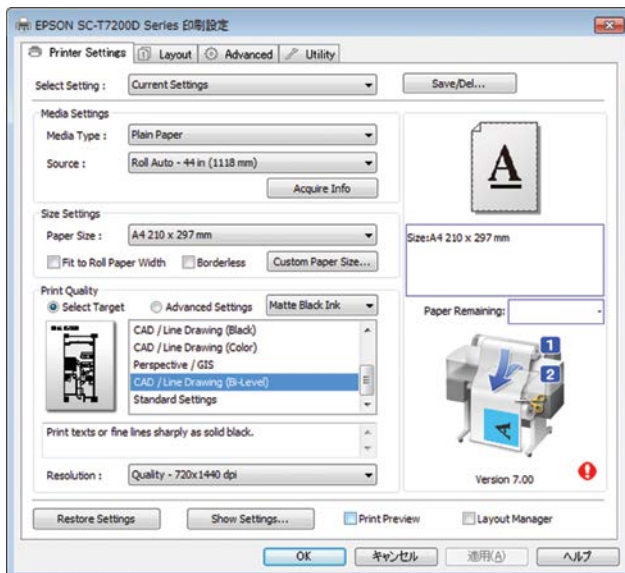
EPSON SC-T7200D Series 印刷設定

Printer Settings | Layout | Advanced | Utility

Select Setting : Current Settings

Save/Del...

Media Settings

Media Type : Plain Paper

Source : Roll Auto - 44 in (1118 mm)

Acquire Info

A

Size Settings

Paper Size : A4 210 x 297 mm

Size:A4 210 x 297 mm

Fit to Roll Paper Width

Borderless

Custom Paper Size...

Print Quality

Select Target

Advanced Settings

Matte Black Ink

CAD / Line Drawing (Black)

CAD / Line Drawing (Color)

Perspective / GIS

CAD / Line Drawing (Bi-Level)

Standard Settings

Paper Remaining:

1

2

A

Print texts or fine lines sharply as solid black.

Resolution : Quality - 720x1440 dpi

Version 7.00

Restore Settings

Show Settings...

Print Preview

Layout Manager

OK

キャンセル

適用(A)

ヘルプ